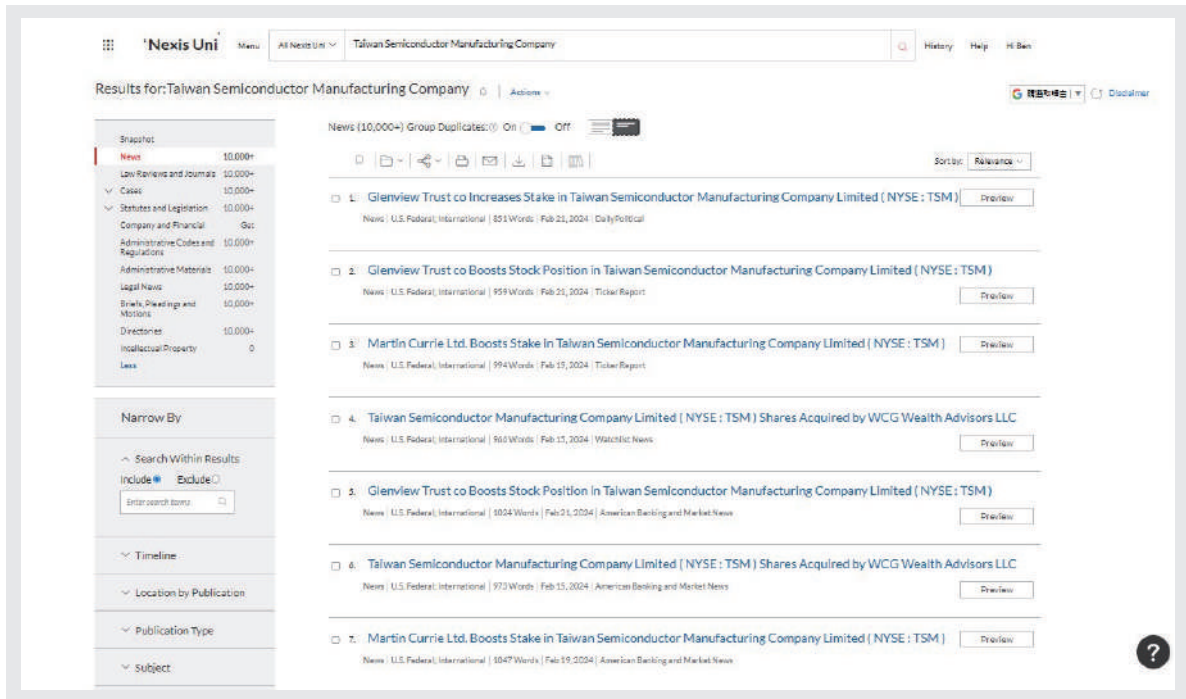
Nexis Uni Menu All Nexis Uni Taiwan Semiconductor Manufacturing Company History Help Hi Ben

Results for:Taiwan Semiconductor Manufacturing Company Actions

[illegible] Disclaimer

Snapshot
News 10,000+
Law Reviews and Journals 10,000+
Cases 10,000+
Statutes and Legislation 10,000+
Company and Financial Get
Administrative Codes and Regulations 10,000+
Administrative Materials 10,000+
Legal News 10,000+
Briefs, Pleadings and Motions 10,000+
Directories 10,000+
Intellectual Property 0
Less

Narrow By

Search Within Results
Include Exclude
Enter search terms

Timeline

Location by Publication

Publication Type

Subject

News (10,000+) Group Duplicates: On Off

Sort by: Relevance

1. Glenview Trust co Increases Stake in Taiwan Semiconductor Manufacturing Company Limited ( NYSE : TSM ) Preview
News | U.S. Federal; International | 851 Words | Feb 21, 2024 | DailyPolitical

2. Glenview Trust co Boosts Stock Position in Taiwan Semiconductor Manufacturing Company Limited ( NYSE : TSM )
News | U.S. Federal; International | 959 Words | Feb 21, 2024 | Ticker Report Preview

3. Martin Currie Ltd. Boosts Stake in Taiwan Semiconductor Manufacturing Company Limited ( NYSE : TSM ) Preview
News | U.S. Federal; International | 994 Words | Feb 19, 2024 | Ticker Report

4. Taiwan Semiconductor Manufacturing Company Limited ( NYSE : TSM ) Shares Acquired by WCG Wealth Advisors LLC
News | U.S. Federal; International | 960 Words | Feb 15, 2024 | Watchlist News Preview

5. Glenview Trust co Boosts Stock Position in Taiwan Semiconductor Manufacturing Company Limited ( NYSE : TSM )
News | U.S. Federal; International | 1024 Words | Feb 21, 2024 | American Banking and Market News Preview

6. Taiwan Semiconductor Manufacturing Company Limited ( NYSE : TSM ) Shares Acquired by WCG Wealth Advisors LLC
News | U.S. Federal; International | 973 Words | Feb 15, 2024 | American Banking and Market News Preview

7. Martin Currie Ltd. Boosts Stake in Taiwan Semiconductor Manufacturing Company Limited ( NYSE : TSM ) Preview
News | U.S. Federal; International | 1047 Words | Feb 19, 2024 | American Banking and Market News

?